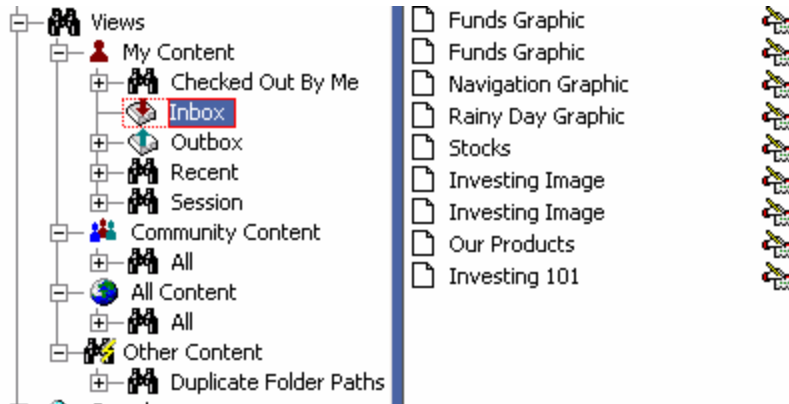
Views
My Content
Checked Out By Me
Inbox
Outbox
Recent
Session
Community Content
All
All Content
All
Other Content
Duplicate Folder Paths

Funds Graphic
Funds Graphic
Navigation Graphic
Rainy Day Graphic
Stocks
Investing Image
Investing Image
Our Products
Investing 101